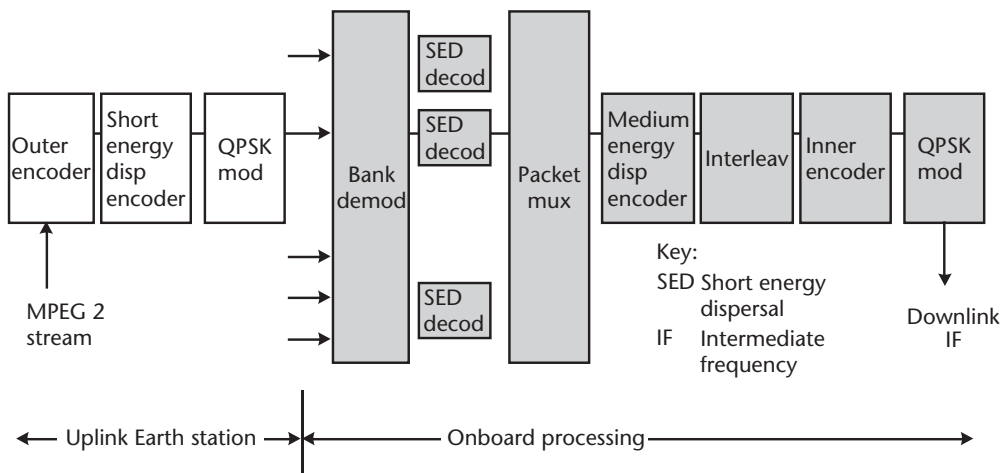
Outer encoder

Short energy disp encoder

QPSK mod

MPEG 2 stream

Bank demod

SED decod

SED decod

SED decod

Packet mux

Medium energy disp encoder

Interleav

Inner encoder

QPSK mod

Downlink IF

Key:
SED Short energy dispersal
IF Intermediate frequency

Uplink Earth station

Onboard processing